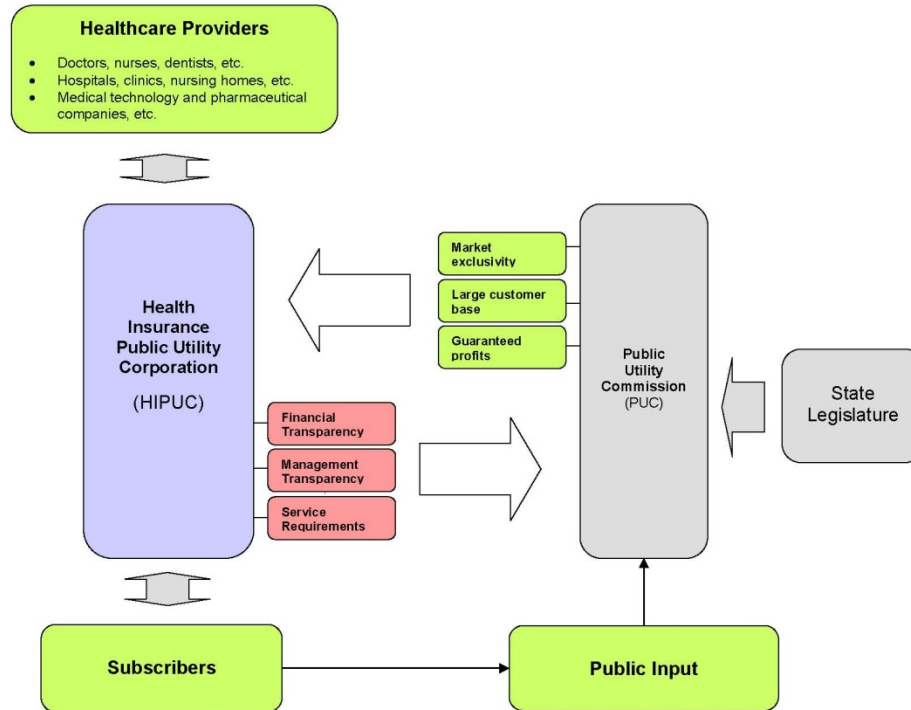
Healthcare Providers

- Doctors, nurses, dentists, etc.
- Hospitals, clinics, nursing homes, etc.
- Medical technology and pharmaceutical companies, etc.

Health Insurance Public Utility Corporation

(HIPUC)

Market exclusivity

Large customer base

Guaranteed profits

Public Utility Commission (PUC)

State Legislature

Financial Transparency

Management Transparency

Service Requirements

Subscribers

Public Input